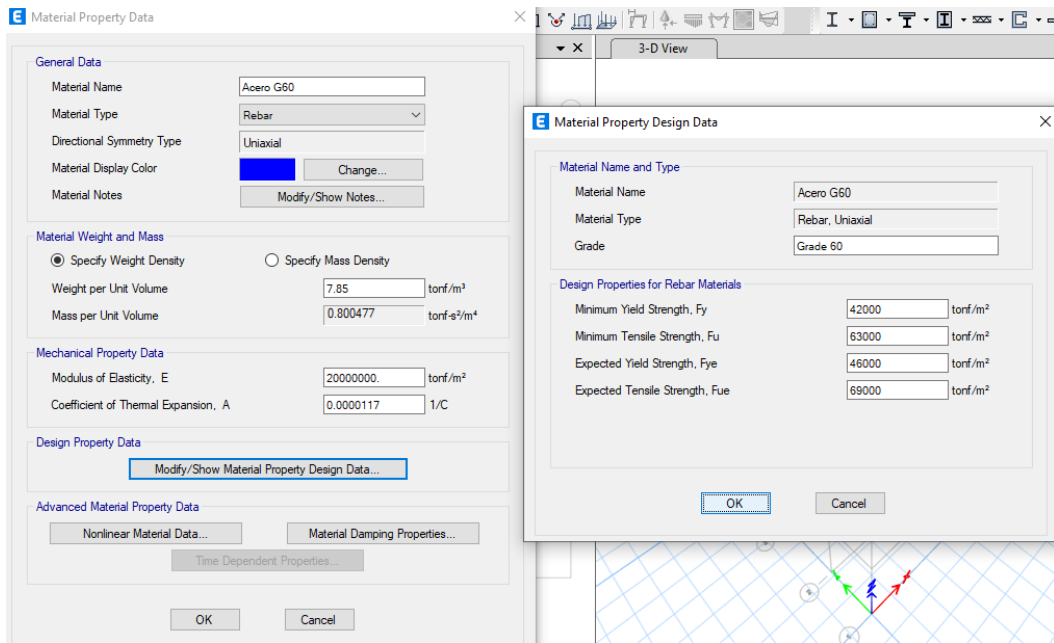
Material Property Data

General Data
Material Name Acero G60
Material Type Rebar
Directional Symmetry Type Uniaxial
Material Display Color Change...
Material Notes Modify/Show Notes...

Material Weight and Mass
Specify Weight Density
Specify Mass Density
Weight per Unit Volume 7.85 tonf/m³
Mass per Unit Volume 0.800477 tonf-s²/m⁴

Mechanical Property Data
Modulus of Elasticity, E 20000000. tonf/m²
Coefficient of Thermal Expansion, A 0.0000117 1/C

Design Property Data
Modify/Show Material Property Design Data...

Advanced Material Property Data
Nonlinear Material Data...
Material Damping Properties...
Time Dependent Properties...

OK Cancel

3-D View

Material Property Design Data

Material Name and Type
Material Name Acero G60
Material Type Rebar, Uniaxial
Grade Grade 60

Design Properties for Rebar Materials
Minimum Yield Strength, Fy 42000 tonf/m²
Minimum Tensile Strength, Fu 63000 tonf/m²
Expected Yield Strength, Fye 46000 tonf/m²
Expected Tensile Strength, Fue 69000 tonf/m²

OK Cancel